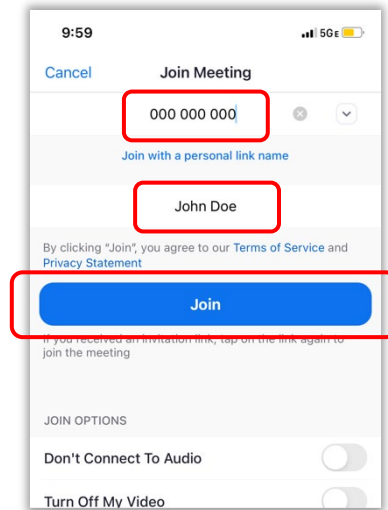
9:59

5GE

Cancel

Join Meeting

000 000 000

Join with a personal link name

John Doe

By clicking "Join", you agree to our Terms of Service and Privacy Statement

Join

If you received an invitation link, tap on the link again to join the meeting

JOIN OPTIONS

Don't Connect To Audio

Turn Off My Video